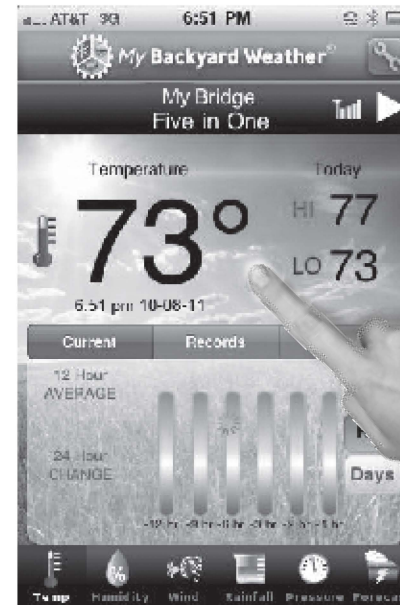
AT&T 3G 6:51 PM

My Backyard Weather®

My Bridge
Five in One

Temperature

Today

73°

HI 77

LO 73

6:51 pm 10-08-11

Current

Records

12 Hour
AVERAGE

24 Hour
CHANGE

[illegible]

Days

Temp Humidity Wind Rainfall Pressure Forecast